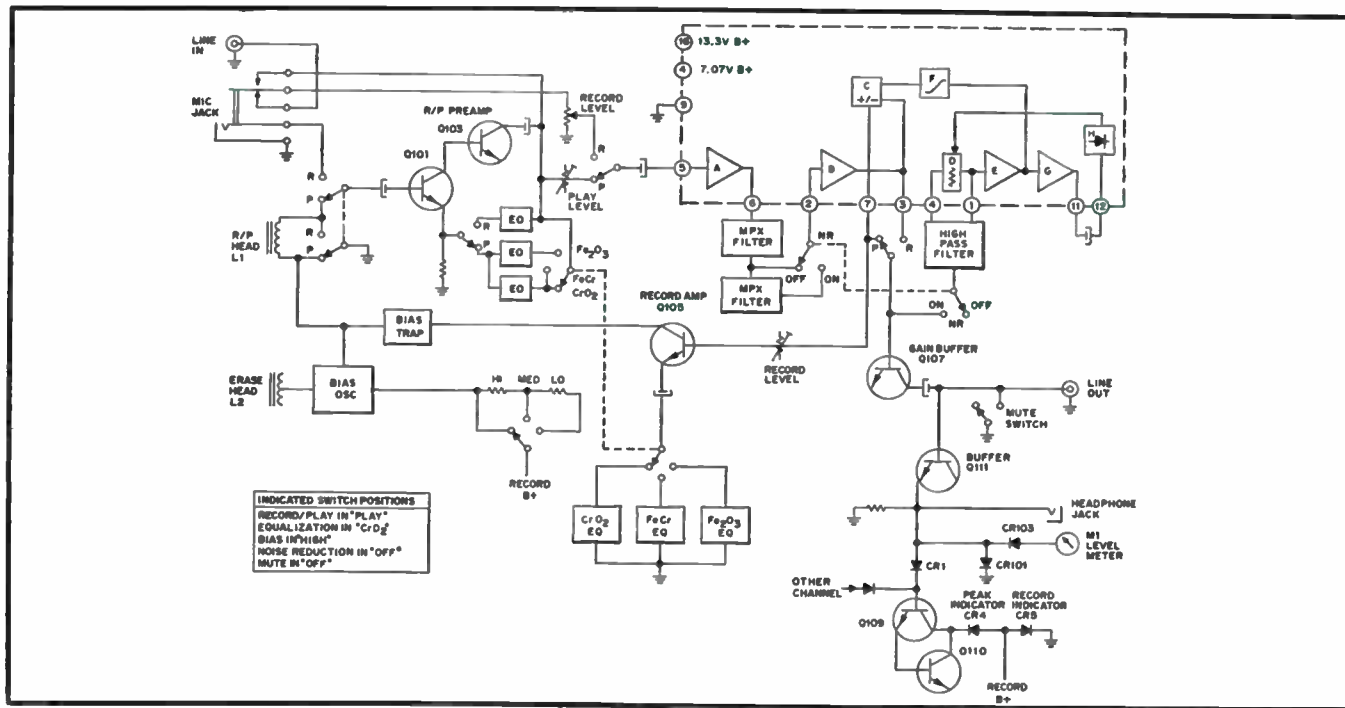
LINE IN

MIC JACK

R/P PREAMP
Q103

Q101

RECORD LEVEL

R
P

PLAY LEVEL

R/P HEAD L1

EQ
EQ
EQ

$Fe_2O_3$
FeCr
$CrO_2$

16 13.3V B+
4 7.07V B+
9

5 A
6
2 B
7
3
C +/-
F
D
E
G
H
4
1
11
12

MPX FILTER
MPX FILTER
NR
OFF
ON

HIGH PASS FILTER

ON
NR
OFF

BIAS TRAP

RECORD AMP
Q105

RECORD LEVEL

GAIN BUFFER
Q107

ERASE HEAD L2

BIAS OSC

HI MED LO

RECORD B+

LINE OUT

MUTE SWITCH

BUFFER
Q111

HEADPHONE JACK

INDICATED SWITCH POSITIONS
RECORD/PLAY IN "PLAY"
EQUALIZATION IN "$CrO_2$"
BIAS IN "HIGH"
NOISE REDUCTION IN "OFF"
MUTE IN "OFF"

$CrO_2$ EQ
FeCr EQ
$Fe_2O_3$ EQ

CR103
M1 LEVEL METER
CR101
CR1

OTHER CHANNEL

Q109

PEAK INDICATOR CR4
RECORD INDICATOR CR5

Q110

RECORD B+